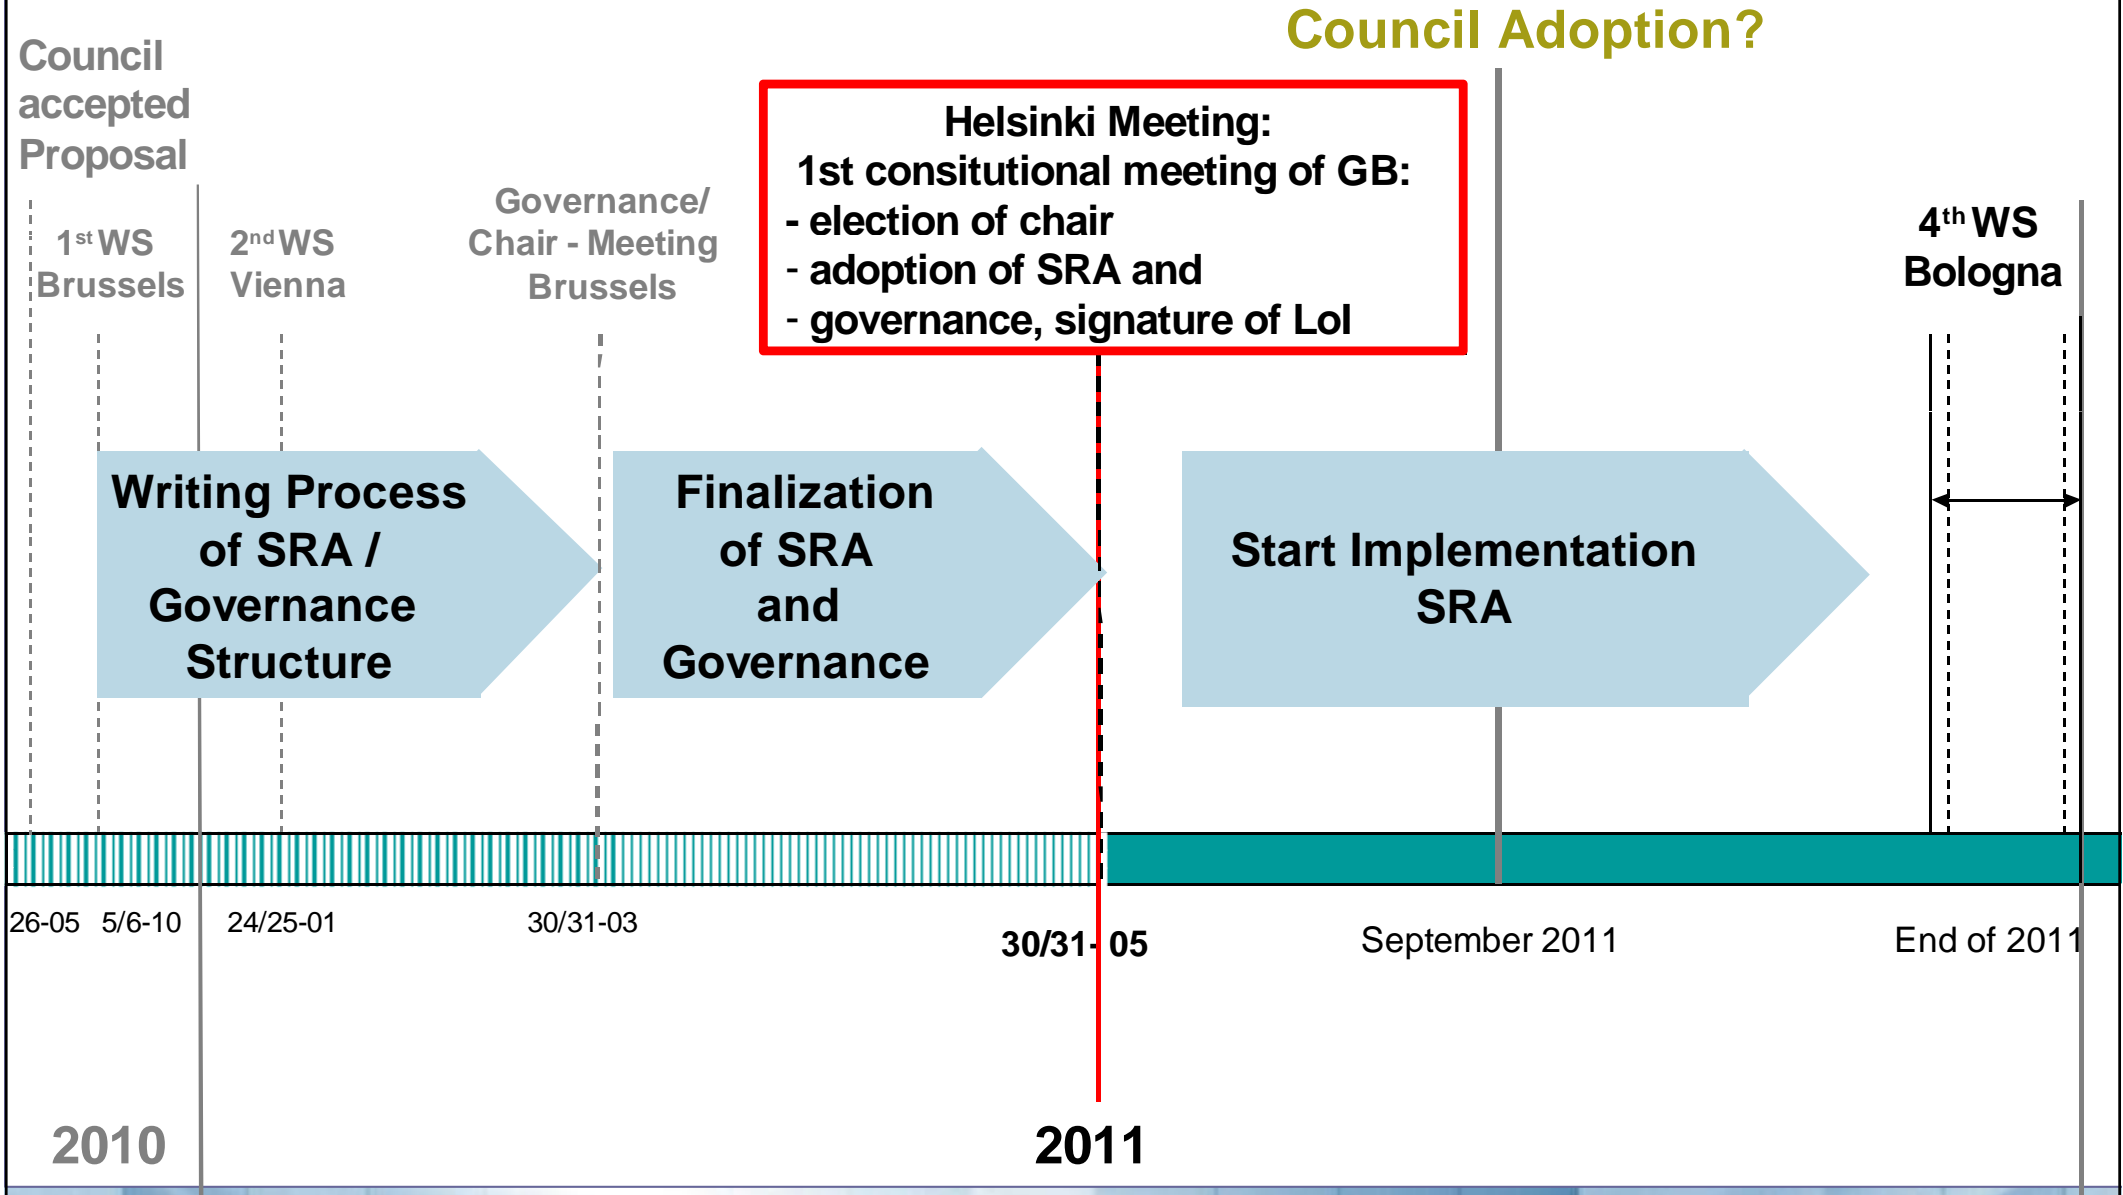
Council Adoption?

Council accepted Proposal

$1^{st}$ WS Brussels

$2^{nd}$ WS Vienna

Governance/ Chair - Meeting Brussels

Helsinki Meeting:
1st consitutional meeting of GB:
- election of chair
- adoption of SRA and
- governance, signature of LoI

$4^{th}$ WS Bologna

Writing Process of SRA / Governance Structure

Finalization of SRA and Governance

Start Implementation SRA

26-05 5/6-10 24/25-01 30/31-03 30/31- 05 September 2011 End of 2011

2010

2011